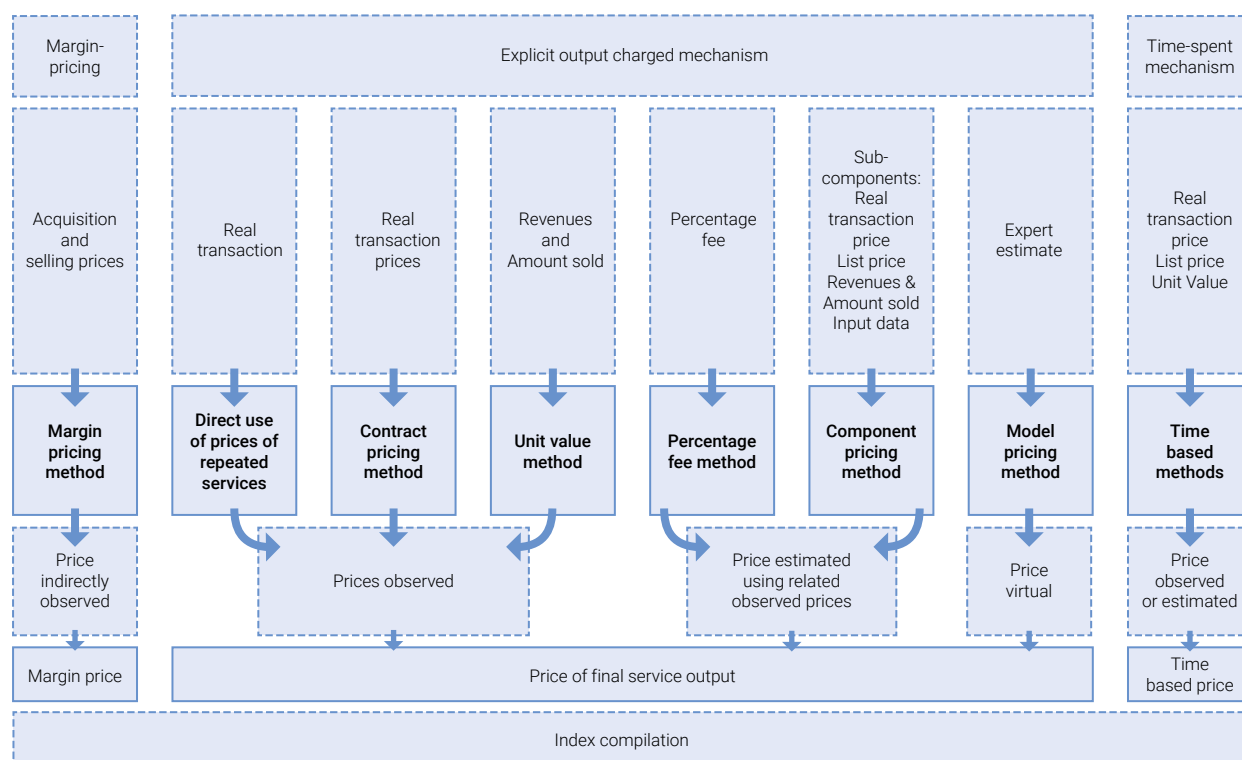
Margin-pricing

Explicit output charged mechanism

Time-spent mechanism

Acquisition and selling prices

Real transaction

Real transaction prices

Revenues and Amount sold

Percentage fee

Sub-components: Real transaction price List price Revenues & Amount sold Input data

Expert estimate

Real transaction price List price Unit Value

**Margin pricing method**

**Direct use of prices of repeated services**

**Contract pricing method**

**Unit value method**

**Percentage fee method**

**Component pricing method**

**Model pricing method**

**Time based methods**

Price indirectly observed

Prices observed

Price estimated using related observed prices

Price virtual

Price observed or estimated

Margin price

Price of final service output

Time based price

Index compilation